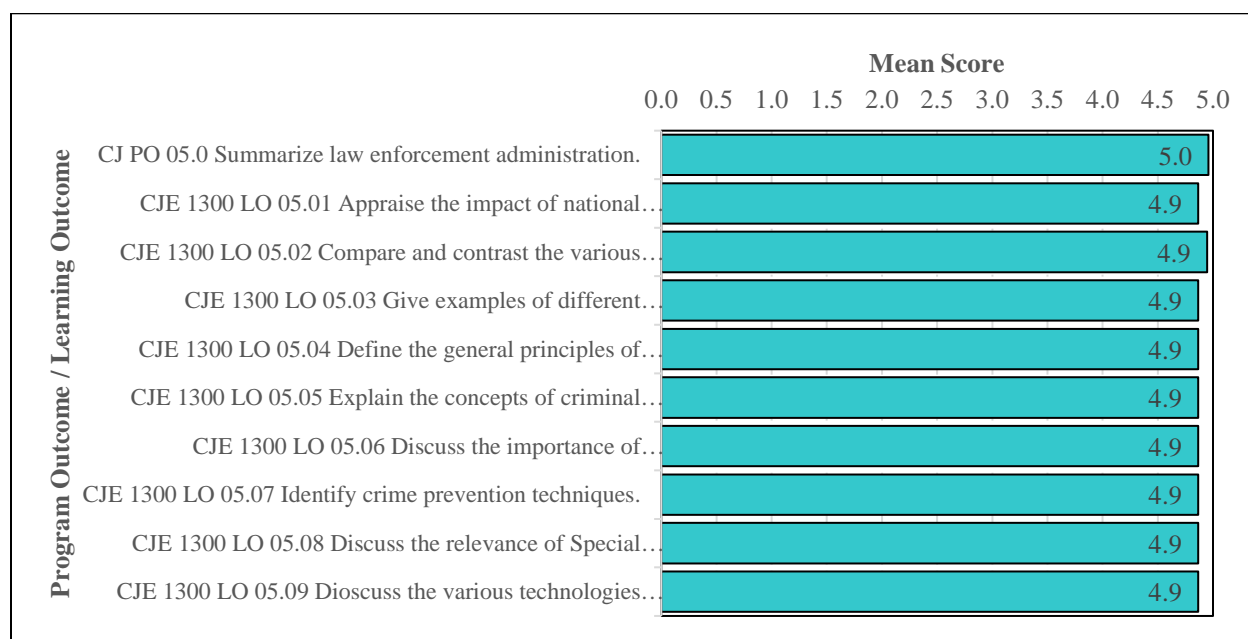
Mean Score

0.0 0.5 1.0 1.5 2.0 2.5 3.0 3.5 4.0 4.5 5.0

Program Outcome / Learning Outcome

CJ PO 05.0 Summarize law enforcement administration. 5.0

CJE 1300 LO 05.01 Appraise the impact of national… 4.9

CJE 1300 LO 05.02 Compare and contrast the various… 4.9

CJE 1300 LO 05.03 Give examples of different… 4.9

CJE 1300 LO 05.04 Define the general principles of… 4.9

CJE 1300 LO 05.05 Explain the concepts of criminal… 4.9

CJE 1300 LO 05.06 Discuss the importance of… 4.9

CJE 1300 LO 05.07 Identify crime prevention techniques. 4.9

CJE 1300 LO 05.08 Discuss the relevance of Special… 4.9

CJE 1300 LO 05.09 Dioscuss the various technologies… 4.9